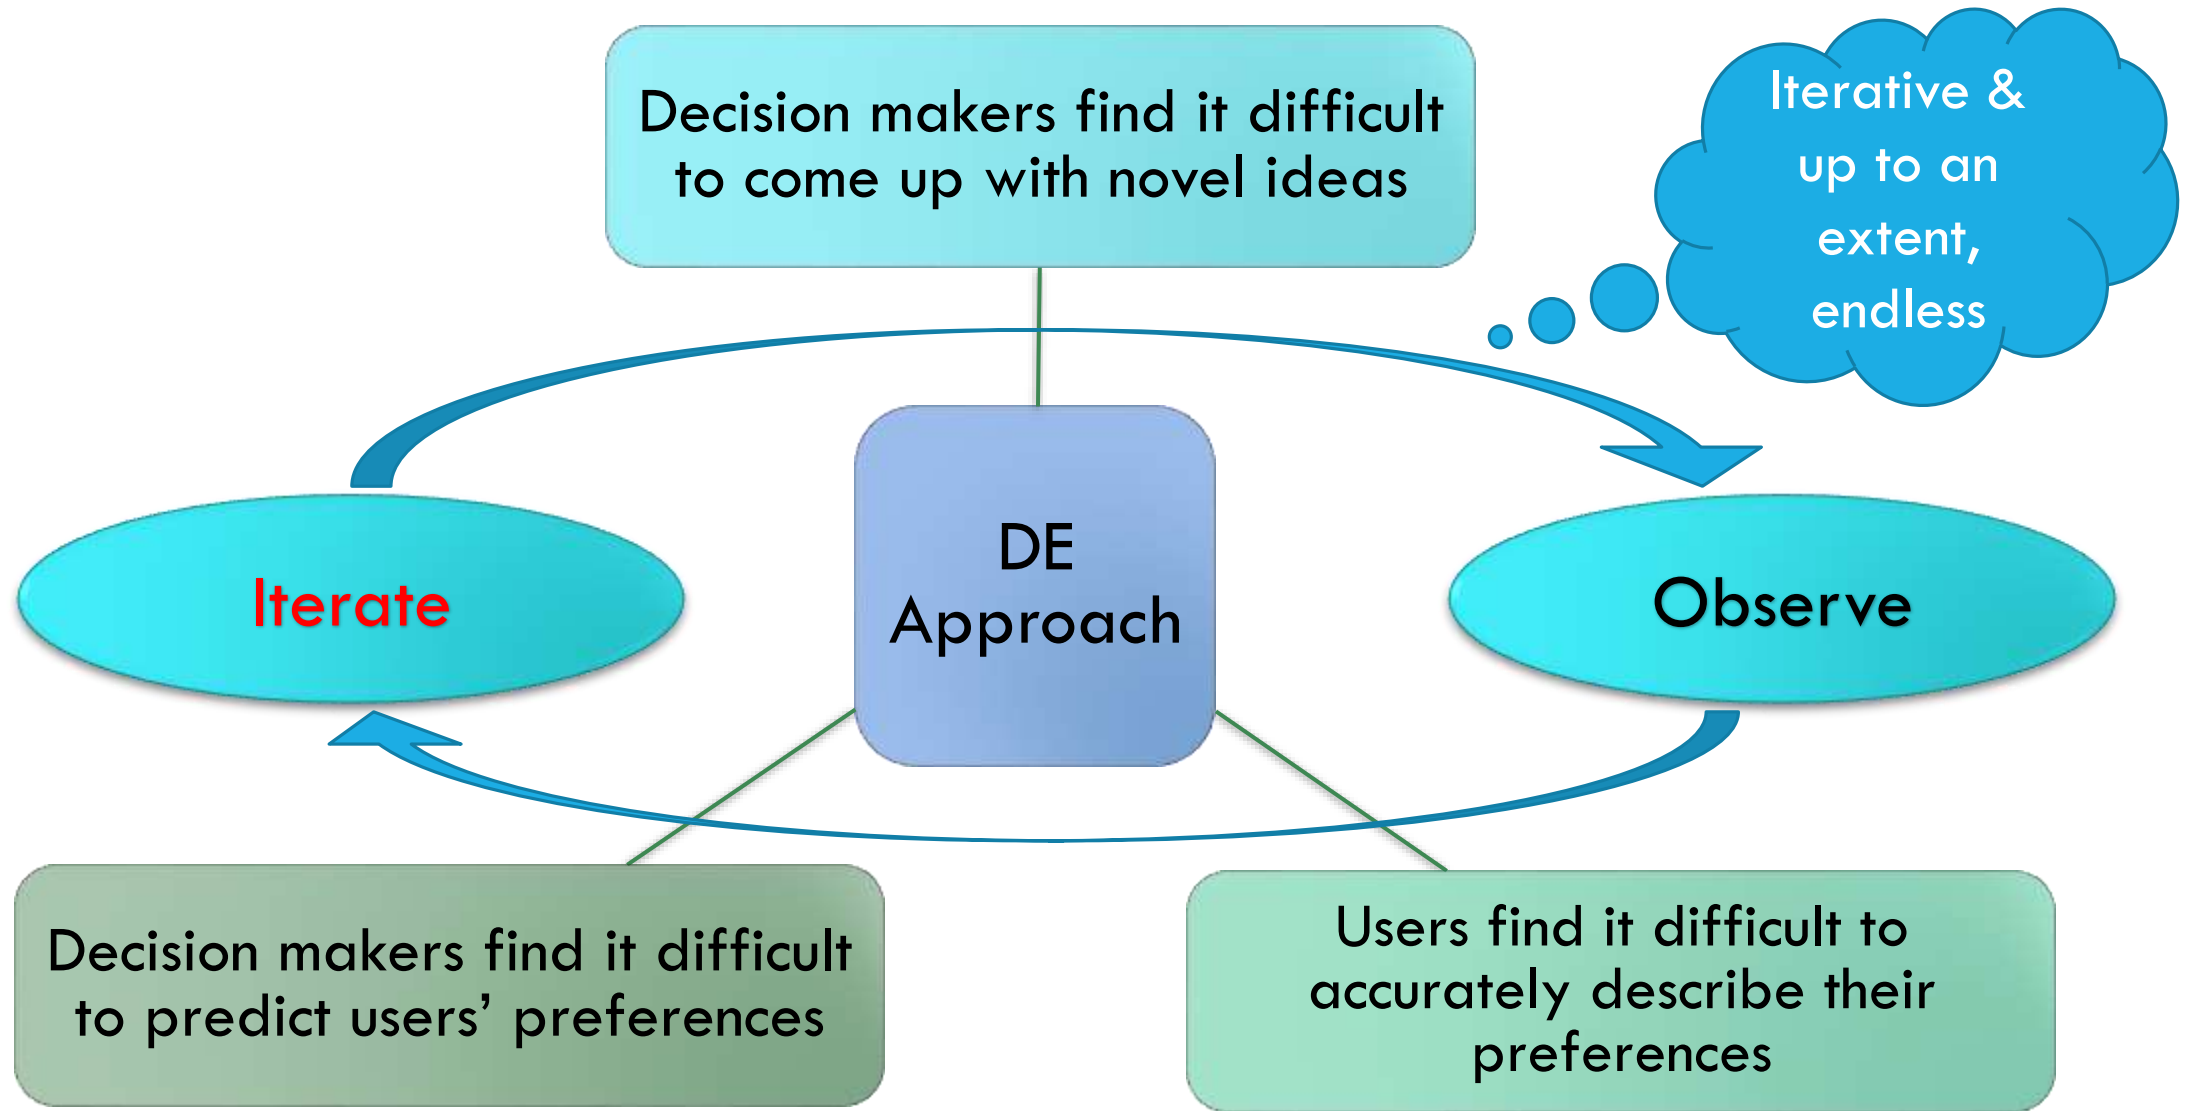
Decision makers find it difficult to come up with novel ideas

Iterative & up to an extent, endless

Iterate

DE Approach

Observe

Decision makers find it difficult to predict users' preferences

Users find it difficult to accurately describe their preferences